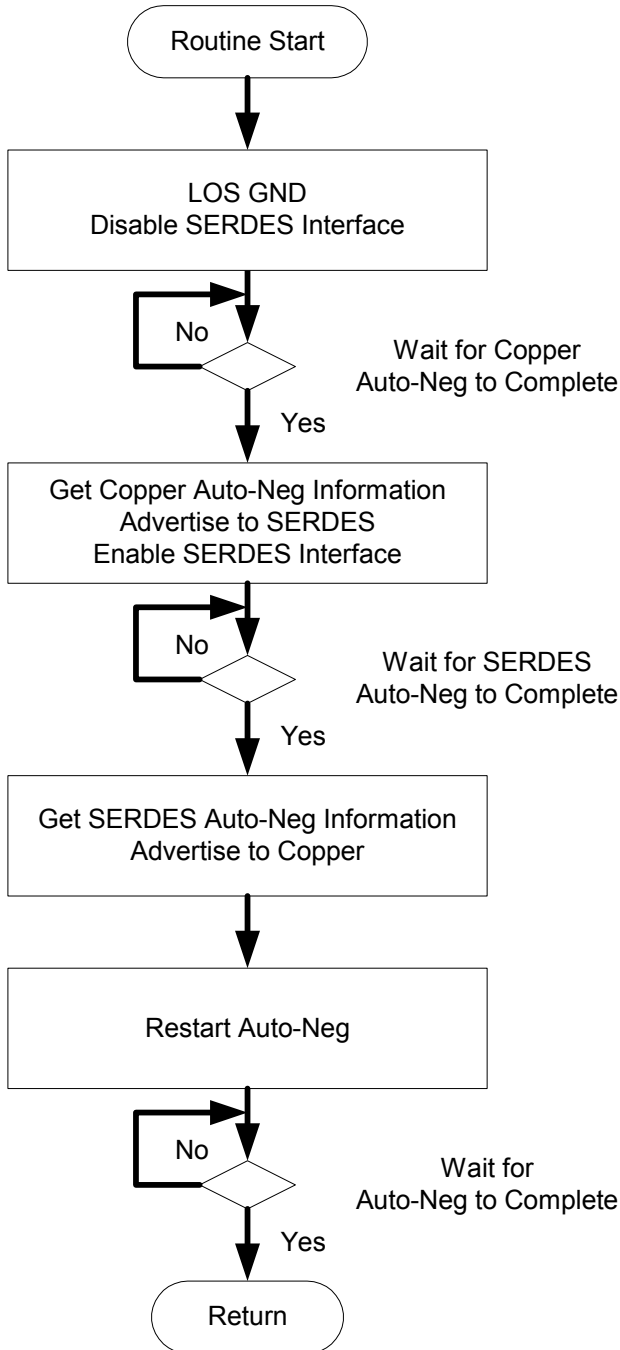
Routine Start

LOS GND
Disable SERDES Interface

No

Wait for Copper
Auto-Neg to Complete

Yes

Get Copper Auto-Neg Information
Advertise to SERDES
Enable SERDES Interface

No

Wait for SERDES
Auto-Neg to Complete

Yes

Get SERDES Auto-Neg Information
Advertise to Copper

Restart Auto-Neg

No

Wait for
Auto-Neg to Complete

Yes

Return